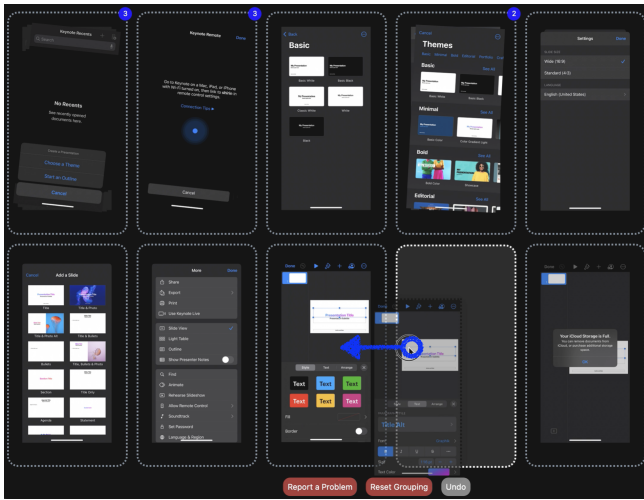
3

Keynote Recents

Search

No Recents

See recently opened document here.

Create a Presentation

Choose a Theme

Start an Outline

Cancel

3

Keynote Remote

Done

Go to Keynote on a Mac, iPad, or iPhone with Wi-Fi turned on, then link to allow in remote control settings.

Connection Tips

Cancel

Back

Basic

Basic White

Basic Black

Classic White

White

Black

2

Cancel

Themes

Basic

See All

Minimal

See All

Basic Color

Color Gradient

Bold

See All

Bold Color

Showroom

Editorial

See All

Settings

Done

Wide (16:9)

Standard (4:3)

English (United States)

Cancel

Add a Slide

Title

Title & Photo

Title & Bullets

Bullets

Section

Title Only

Agenda

Statement

More

Done

Share

Export

Print

Use Keynote Live

Slide View

Light Table

Outline

Show Presenter Notes

Find

Animate

Rehearse Slideshow

Allow Remote Control

Soundtrack

Set Password

Language & Region

Done

Presentation Title

Style

Text

Arrange

Text

Text

Text

Text

Text

Text

Fill

Border

Done

Title

Your iCloud Storage is Full.

OK

Report a Problem

Reset Grouping

Undo